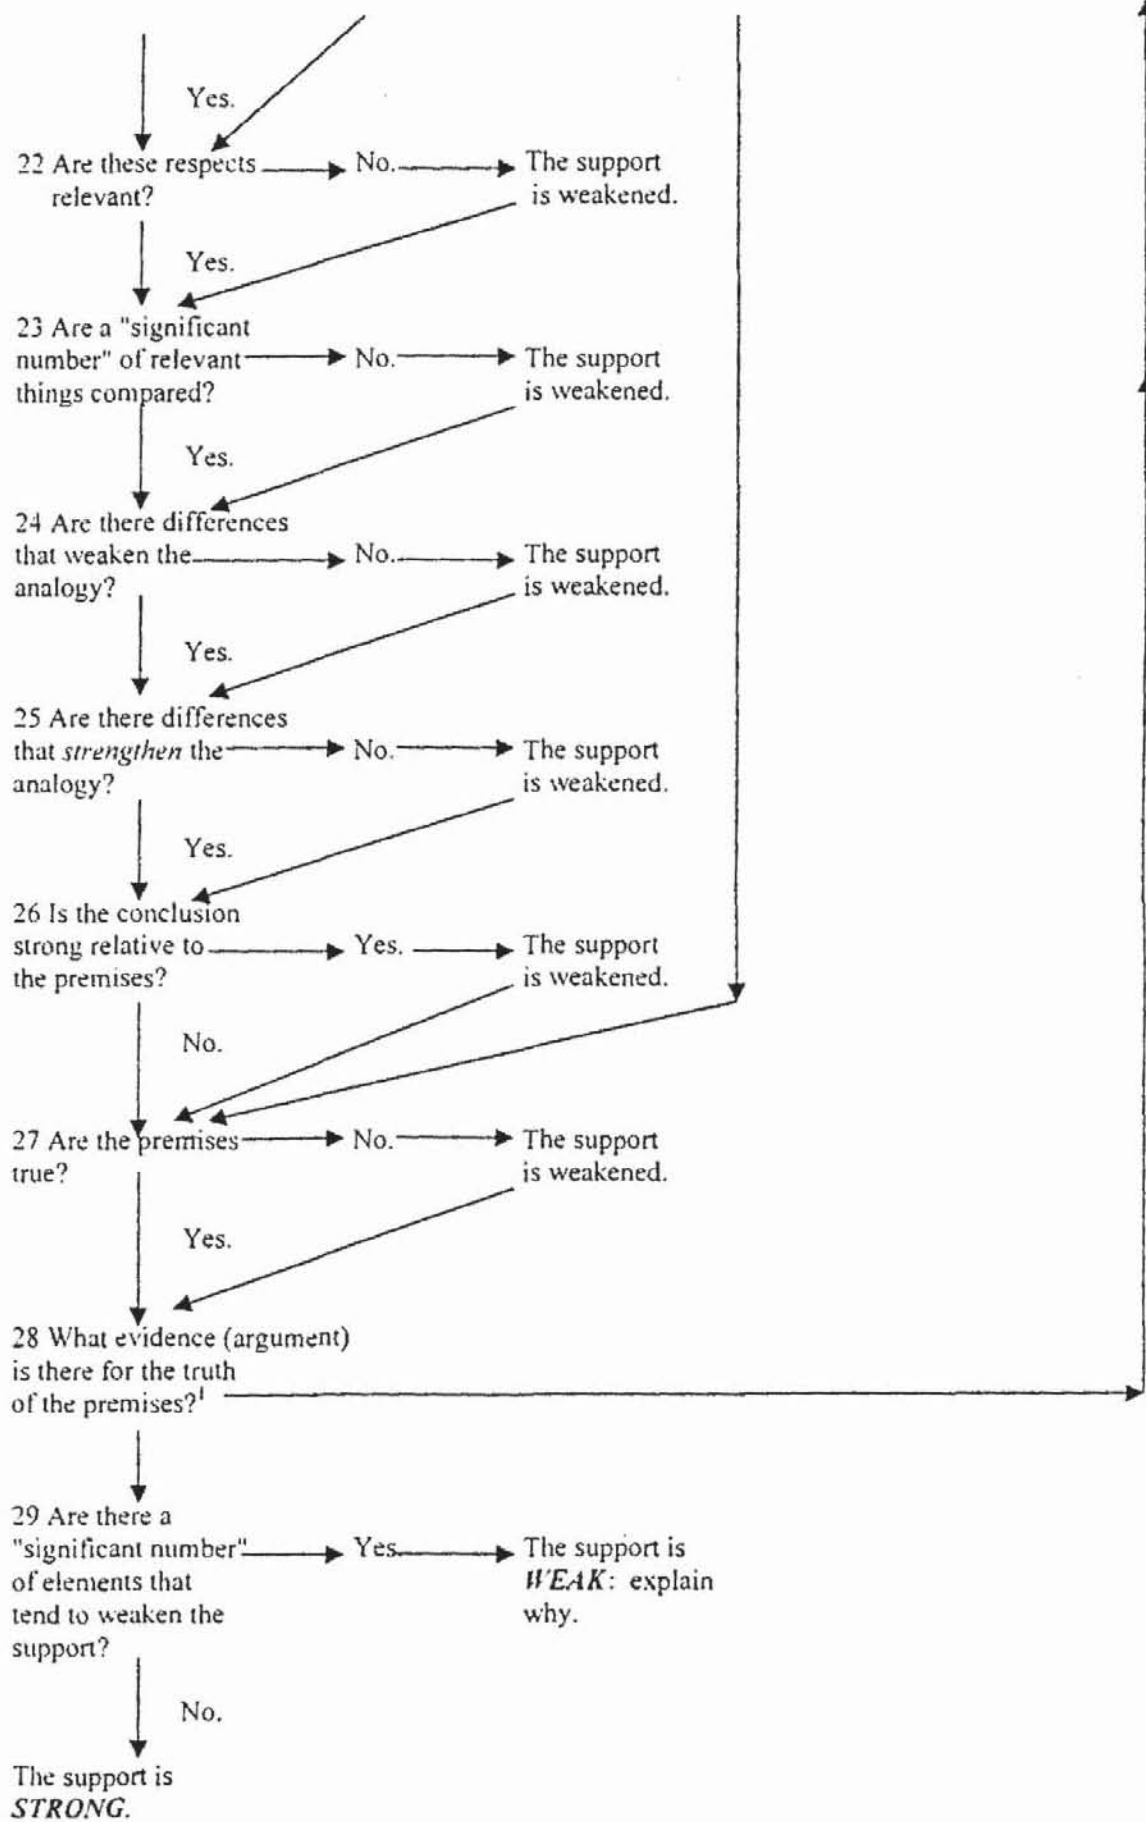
Yes.

22 Are these respects relevant? No. The support is weakened.

Yes.

23 Are a "significant number" of relevant things compared? No. The support is weakened.

Yes.

24 Are there differences that weaken the analogy? No. The support is weakened.

Yes.

25 Are there differences that *strengthen* the analogy? No. The support is weakened.

Yes.

26 Is the conclusion strong relative to the premises? Yes. The support is weakened.

No.

27 Are the premises true? No. The support is weakened.

Yes.

28 What evidence (argument) is there for the truth of the premises?$^1$

29 Are there a "significant number" of elements that tend to weaken the support? Yes. The support is ***WEAK***: explain why.

No.

The support is ***STRONG***.